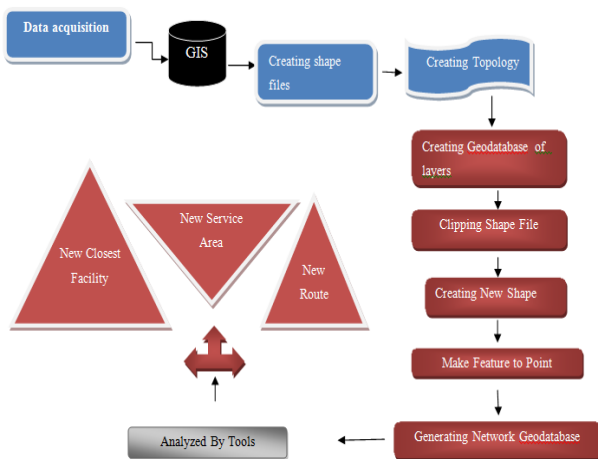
Data acquisition

GIS

Creating shape files

Creating Topology

Creating Geodatabase of layers

Clipping Shape File

Creating New Shape

Make Feature to Point

Generating Network Geodatabase

Analyzed By Tools

New Closest Facility

New Service Area

New Route